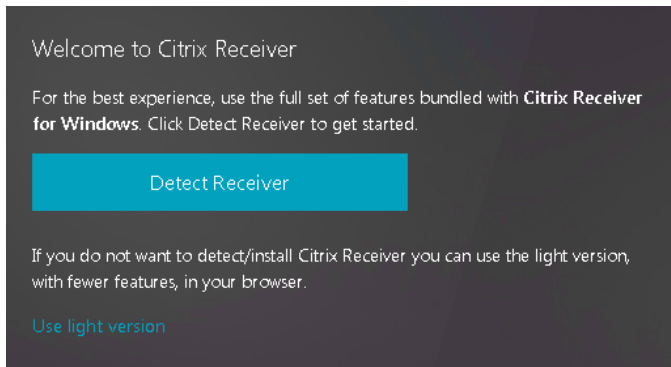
Welcome to Citrix Receiver

For the best experience, use the full set of features bundled with Citrix Receiver for Windows. Click Detect Receiver to get started.

Detect Receiver

If you do not want to detect/install Citrix Receiver you can use the light version, with fewer features, in your browser.

Use light version